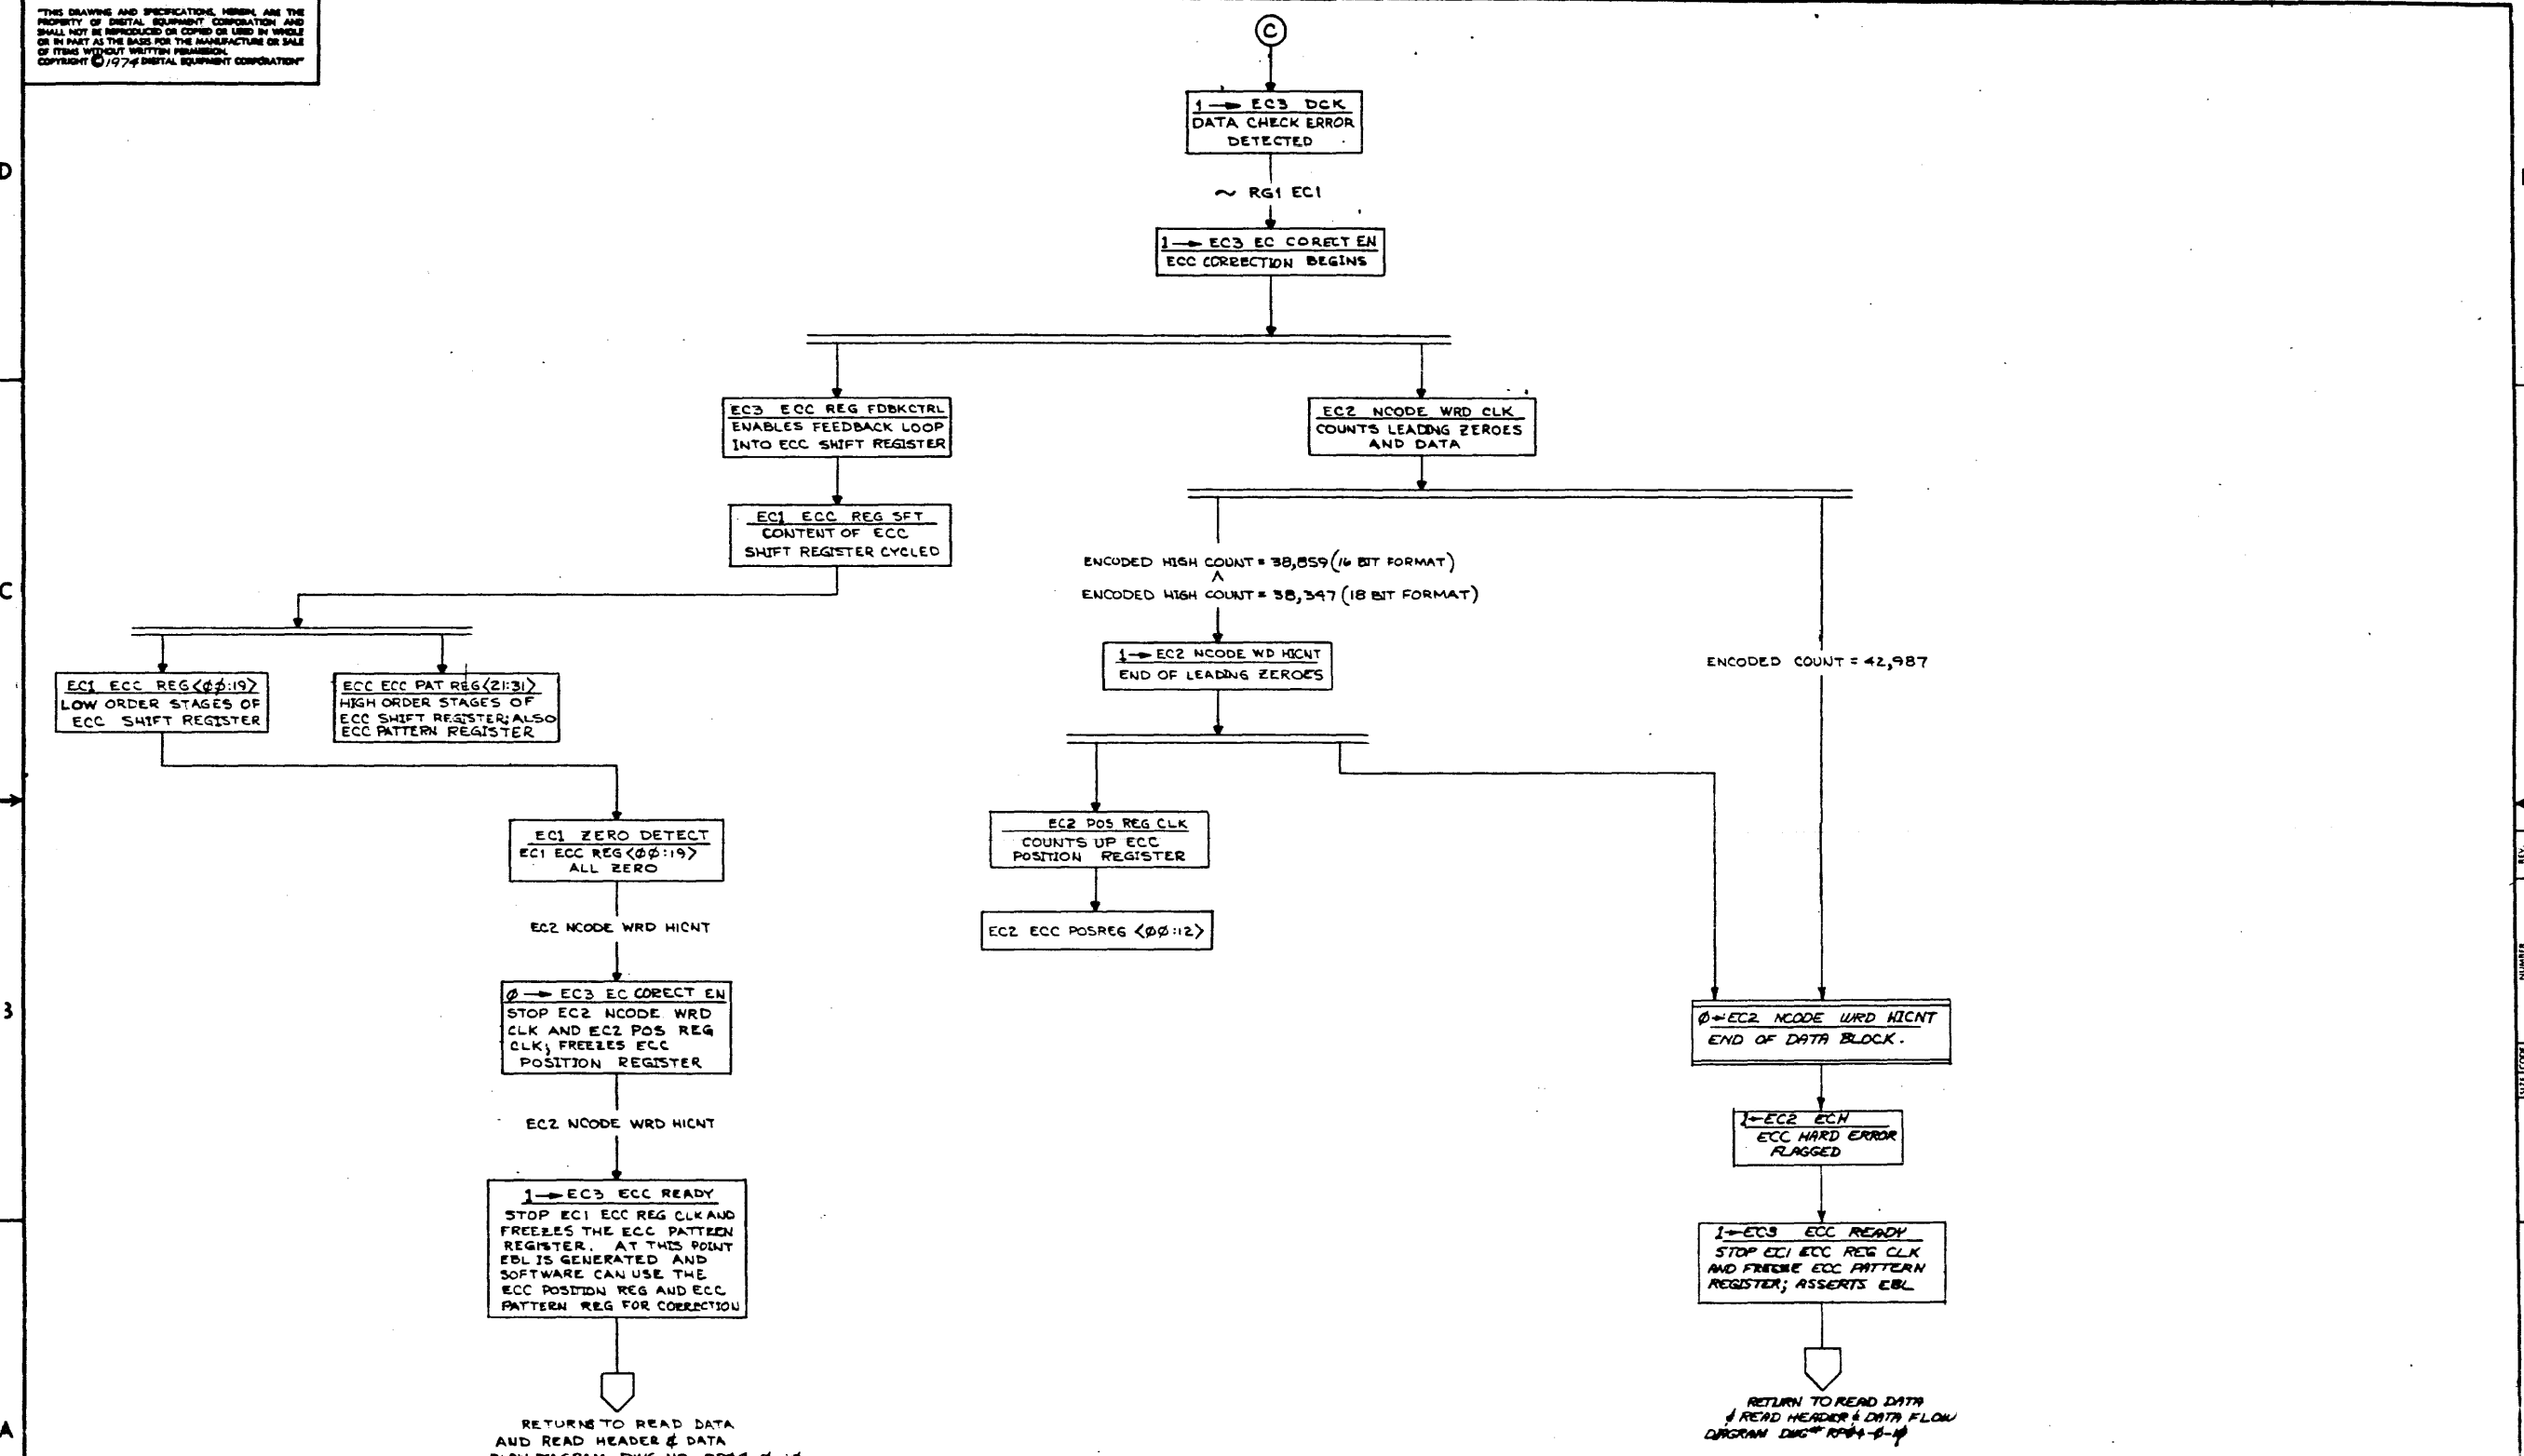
"THIS DRAWING AND SPECIFICATIONS, HEREIN, ARE THE PROPERTY OF DIGITAL EQUIPMENT CORPORATION AND SHALL NOT BE REPRODUCED OR COPIED OR USED IN WHOLE OR IN PART AS THE BASIS FOR THE MANUFACTURE OR SALE OF ITEMS WITHOUT WRITTEN PERMISSION. COPYRIGHT © 1974 DIGITAL EQUIPMENT CORPORATION"

D

C

B

A

C

1 → EC3 DCK
DATA CHECK ERROR DETECTED

~ RG1 EC1

1 → EC3 EC CORECT EN
ECC CORRECTION BEGINS

EC3 ECC REG FDBKCTRL
ENABLES FEEDBACK LOOP INTO ECC SHIFT REGISTER

EC2 NCODE WRD CLK
COUNTS LEADING ZEROES AND DATA

EC1 ECC REG SFT
CONTENT OF ECC SHIFT REGISTER CYCLED

ENCODED HIGH COUNT = 38,859 (16 BIT FORMAT)
^
ENCODED HIGH COUNT = 38,347 (18 BIT FORMAT)

1 → EC2 NCODE WD HICNT
END OF LEADING ZEROES

ENCODED COUNT = 42,987

EC1 ECC REG<ØØ:19>
LOW ORDER STAGES OF ECC SHIFT REGISTER

ECC ECC PAT REG<21:31>
HIGH ORDER STAGES OF ECC SHIFT REGISTER; ALSO ECC PATTERN REGISTER

EC1 ZERO DETECT
EC1 ECC REG<ØØ:19> ALL ZERO

EC2 POS REG CLK
COUNTS UP ECC POSITION REGISTER

EC2 ECC POSREG <ØØ:12>

EC2 NCODE WRD HICNT

Ø → EC3 EC CORECT EN
STOP EC2 NCODE WRD CLK AND EC2 POS REG CLK; FREEZES ECC POSITION REGISTER

Ø ← EC2 NCODE WRD HICNT
END OF DATA BLOCK.

EC2 NCODE WRD HICNT

1 ← EC2 ECH
ECC HARD ERROR FLAGGED

1 → EC3 ECC READY
STOP EC1 ECC REG CLK AND FREEZES THE ECC PATTERN REGISTER. AT THIS POINT EBL IS GENERATED AND SOFTWARE CAN USE THE ECC POSITION REG AND ECC PATTERN REG FOR CORRECTION

1 ← EC3 ECC READY
STOP EC1 ECC REG CLK AND FREEZE ECC PATTERN REGISTER; ASSERTS EBL

RETURNS TO READ DATA AND READ HEADER & DATA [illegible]

RETURN TO READ DATA & READ HEADER & DATA FLOW DIAGRAM DWG# RP04-Ø-1Ø